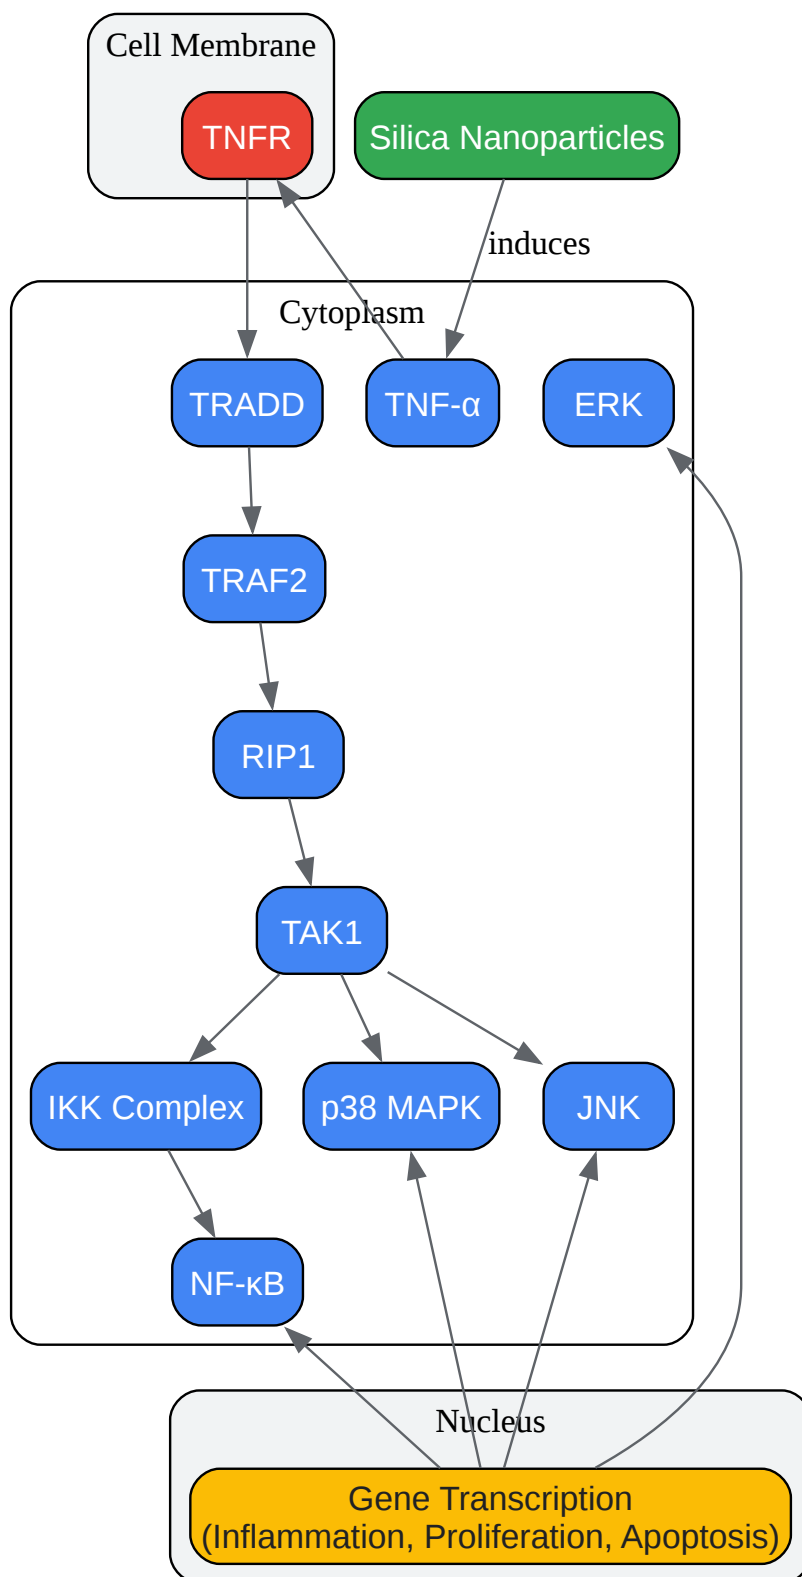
Cell Membrane

TNFR

Silica Nanoparticles

induces

Cytoplasm

TRADD

TNF-α

ERK

TRAF2

RIP1

TAK1

IKK Complex

p38 MAPK

JNK

NF-κB

Nucleus

Gene Transcription
(Inflammation, Proliferation, Apoptosis)